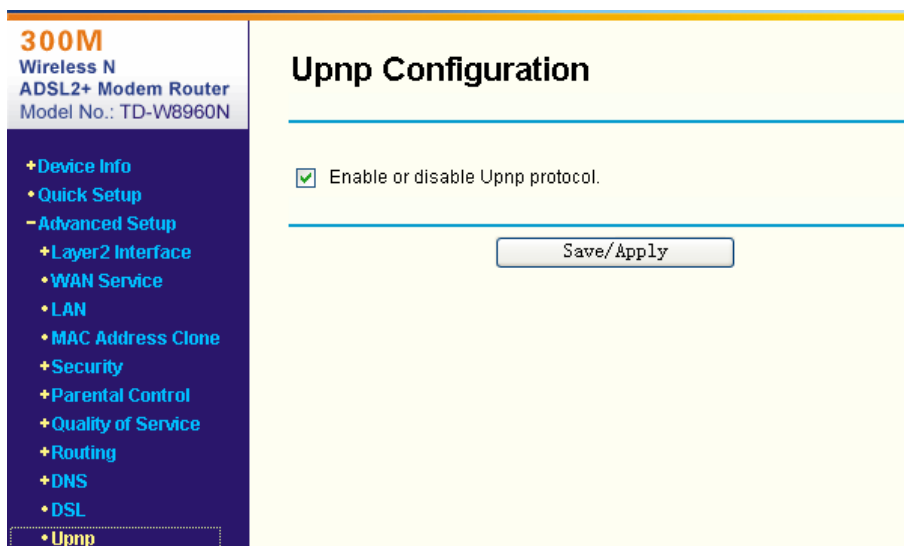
300M
Wireless N
ADSL2+ Modem Router
Model No.: TD-W8960N

+Device Info
•Quick Setup
−Advanced Setup
+Layer2 Interface
•WAN Service
•LAN
•MAC Address Clone
+Security
+Parental Control
+Quality of Service
+Routing
+DNS
•DSL
•Upnp

Upnp Configuration

Enable or disable Upnp protocol.

Save/Apply